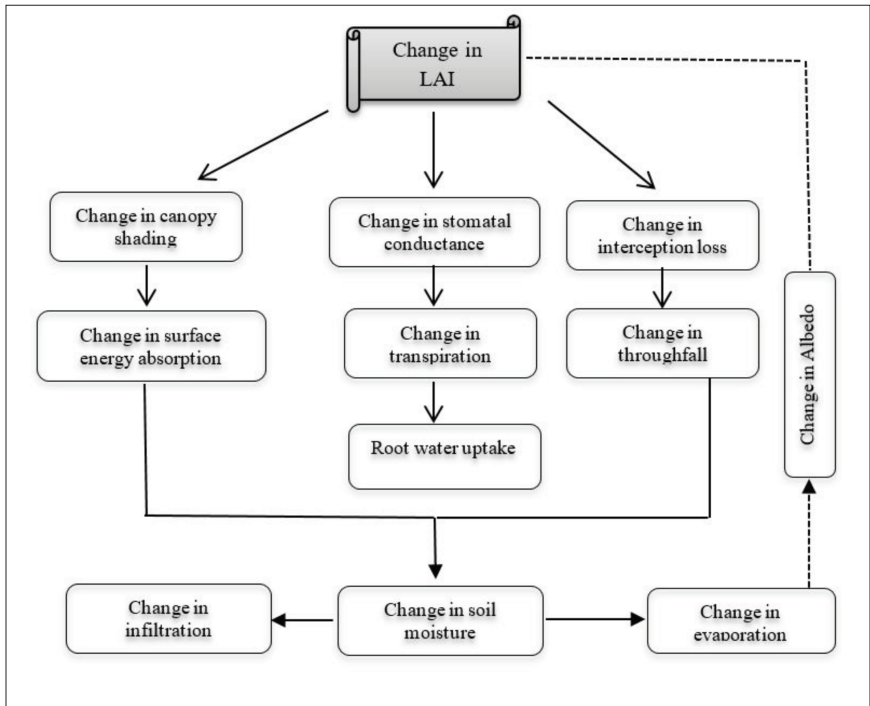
Change in LAI

Change in canopy shading

Change in stomatal conductance

Change in interception loss

Change in surface energy absorption

Change in transpiration

Change in throughfall

Root water uptake

Change in Albedo

Change in infiltration

Change in soil moisture

Change in evaporation